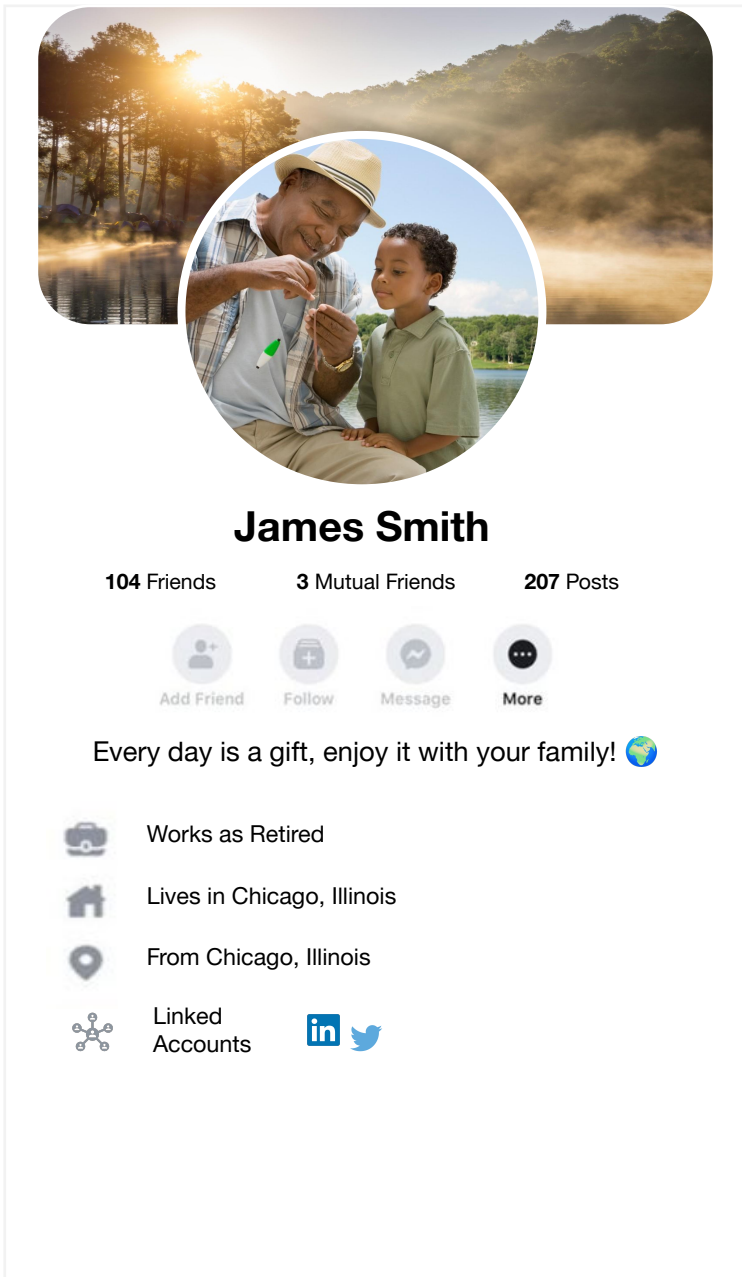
James Smith

**104** Friends **3** Mutual Friends **207** Posts

Add Friend Follow Message More

Every day is a gift, enjoy it with your family! 🌍

Works as Retired

Lives in Chicago, Illinois

From Chicago, Illinois

Linked Accounts